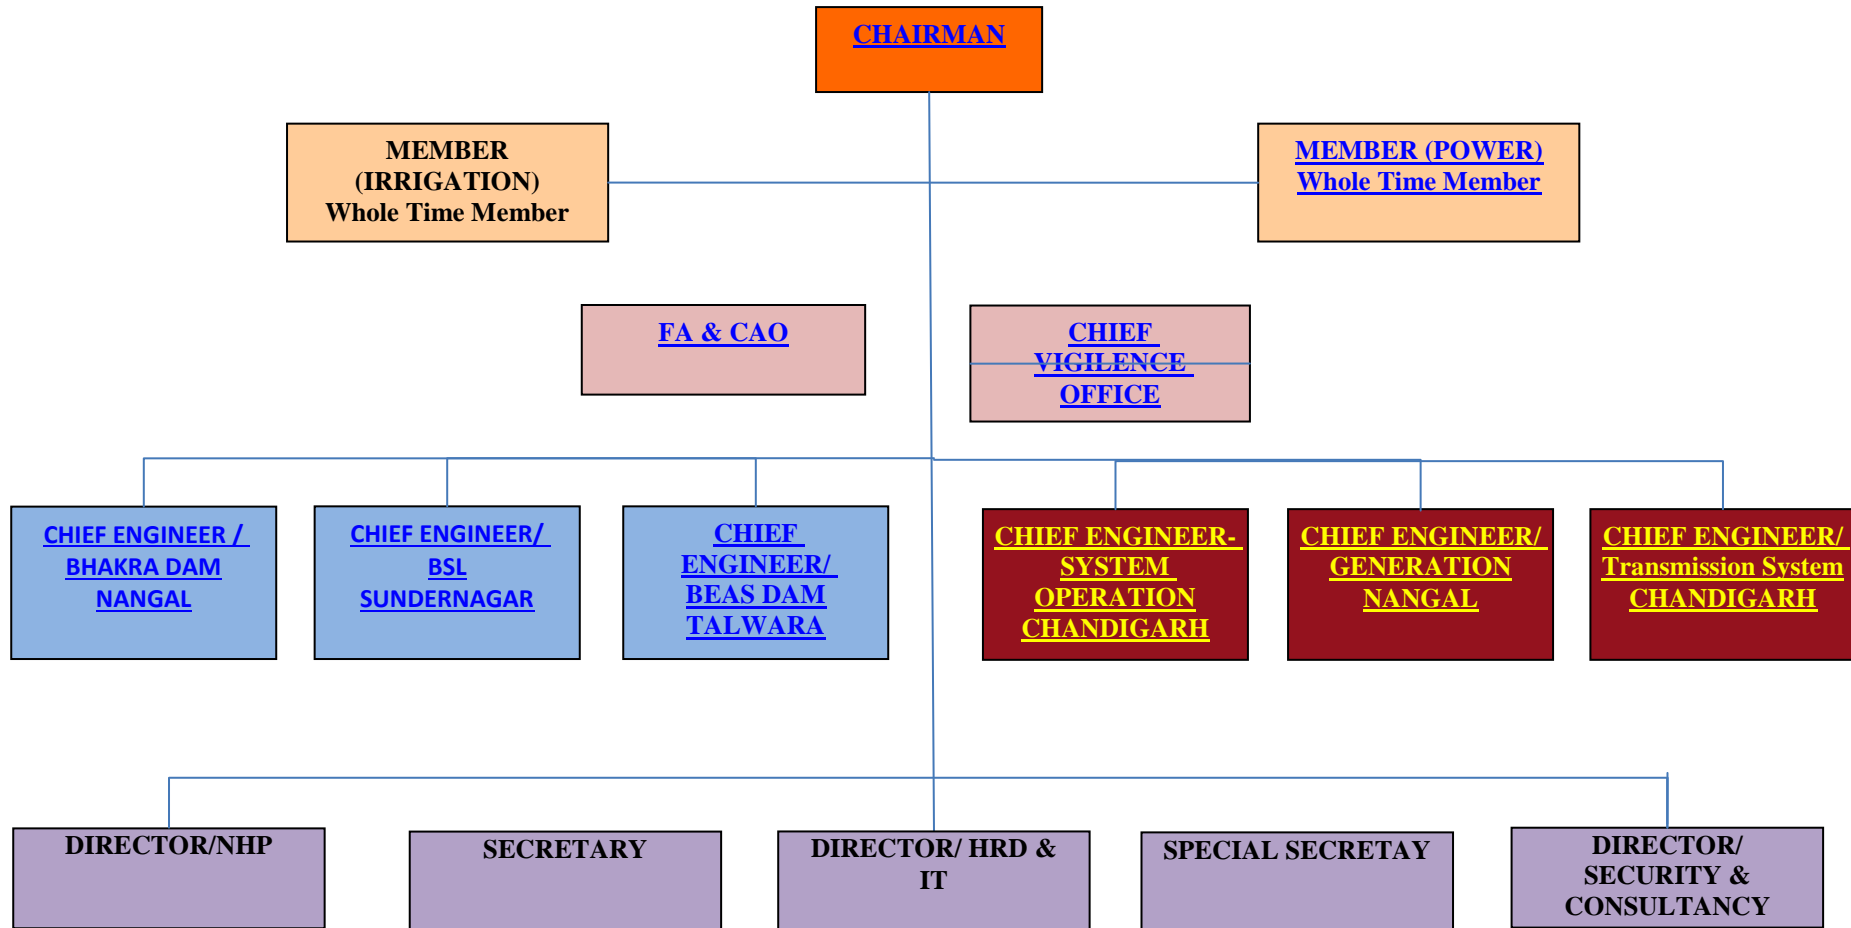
CHAIRMAN

MEMBER (IRRIGATION) Whole Time Member

MEMBER (POWER) Whole Time Member

FA & CAO

CHIEF VIGILENCE OFFICE

CHIEF ENGINEER / BHAKRA DAM NANGAL

CHIEF ENGINEER/ BSL SUNDERNAGAR

CHIEF ENGINEER/ BEAS DAM TALWARA

CHIEF ENGINEER- SYSTEM OPERATION CHANDIGARH

CHIEF ENGINEER/ GENERATION NANGAL

CHIEF ENGINEER/ Transmission System CHANDIGARH

DIRECTOR/NHP

SECRETARY

DIRECTOR/ HRD & IT

SPECIAL SECRETAY

DIRECTOR/ SECURITY & CONSULTANCY